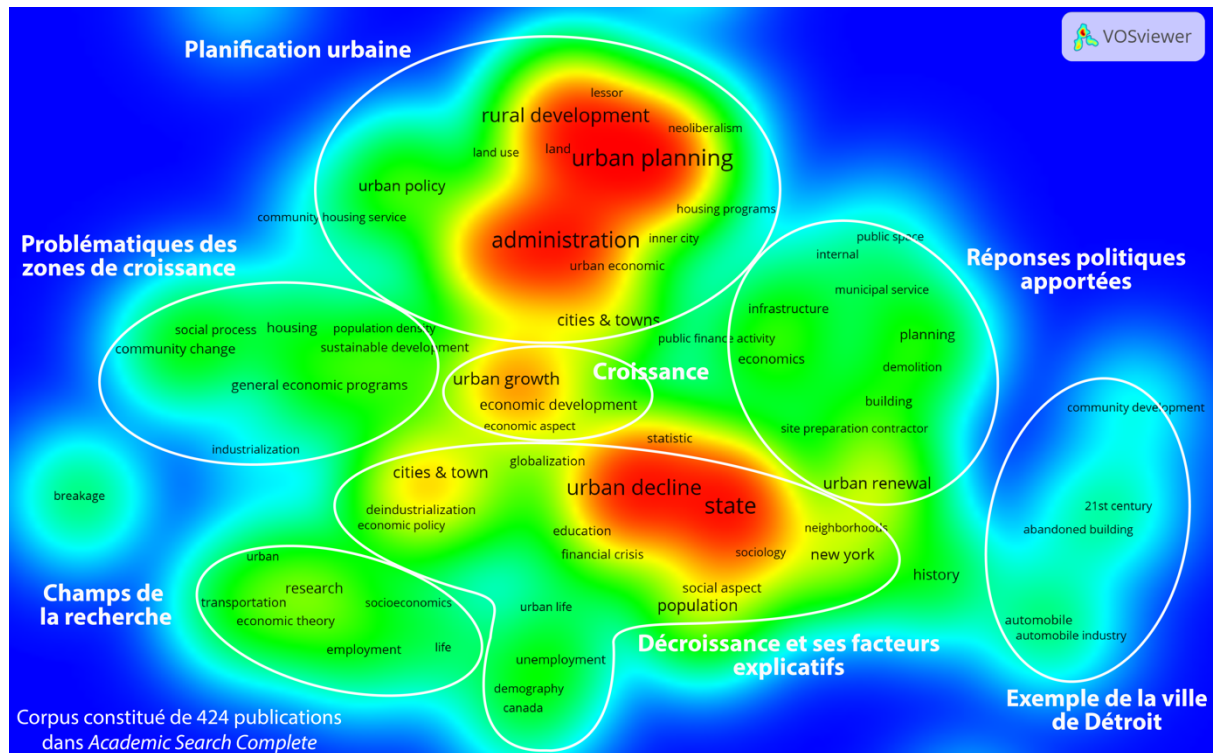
VOSviewer

Planification urbaine

lessor
rural development
neoliberalism
land use
land
urban planning
urban policy
community housing service
housing programs
administration
inner city
urban economic
cities & towns

Problématiques des zones de croissance

social process
housing
population density
community change
sustainable development
general economic programs
industrialization

Réponses politiques apportées

public space
internal
municipal service
infrastructure
public finance activity
planning
economics
demolition
building
site preparation contractor
urban renewal

urban growth
Croissance
economic development
economic aspect

statistic
globalization
cities & town
urban decline
state
deindustrialization
economic policy
education
neighborhoods
financial crisis
sociology
new york
social aspect
population
history

breakage

community development
21st century
abandoned building
automobile
automobile industry

Champs de la recherche

urban
research
transportation
socioeconomics
economic theory
employment
life
urban life
unemployment
demography
canada

Décroissance et ses facteurs explicatifs

Exemple de la ville de Détroit

Corpus constitué de 424 publications dans Academic Search Complete